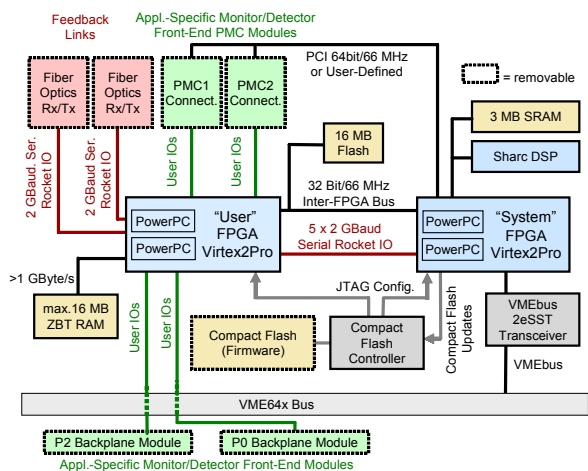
Feedback Links

Appl.-Specific Monitor/Detector Front-End PMC Modules

Fiber Optics Rx/Tx

Fiber Optics Rx/Tx

PMC1 Connect.

PMC2 Connect.

PCI 64bit/66 MHz or User-Defined

= removable

3 MB SRAM

Sharc DSP

16 MB Flash

2 GBaud Ser. Rocket IO

2 GBaud Ser. Rocket IO

User IOs

User IOs

32 Bit/66 MHz Inter-FPGA Bus

PowerPC

PowerPC

"User" FPGA Virtex2Pro

5 x 2 GBaud Serial Rocket IO

PowerPC

PowerPC

"System" FPGA Virtex2Pro

>1 GByte/s

max.16 MB ZBT RAM

User IOs

User IOs

JTAG Config.

Compact Flash (Firmware)

Compact Flash Controller

Compact Flash Updates

VMEbus 2eSST Transceiver

VMEbus

VME64x Bus

P2 Backplane Module

P0 Backplane Module

Appl.-Specific Monitor/Detector Front-End Modules